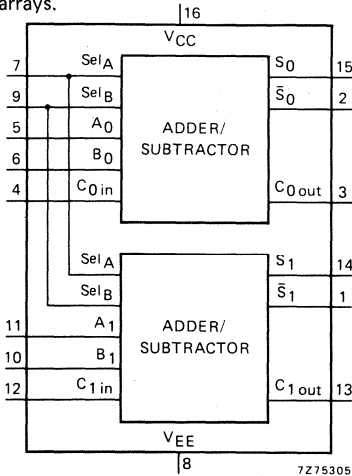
arrays.

16

$V_{CC}$

7 $Sel_A$
9 $Sel_B$
5 $A_0$
6 $B_0$
4 $C_{0\,in}$

ADDER/ SUBTRACTOR

$S_0$ 15
$\bar{S}_0$ 2
$C_{0\,out}$ 3

$Sel_A$
$Sel_B$
11 $A_1$
10 $B_1$
12 $C_{1\,in}$

ADDER/ SUBTRACTOR

$S_1$ 14
$\bar{S}_1$ 1
$C_{1\,out}$ 13

$V_{EE}$

8

7Z75305